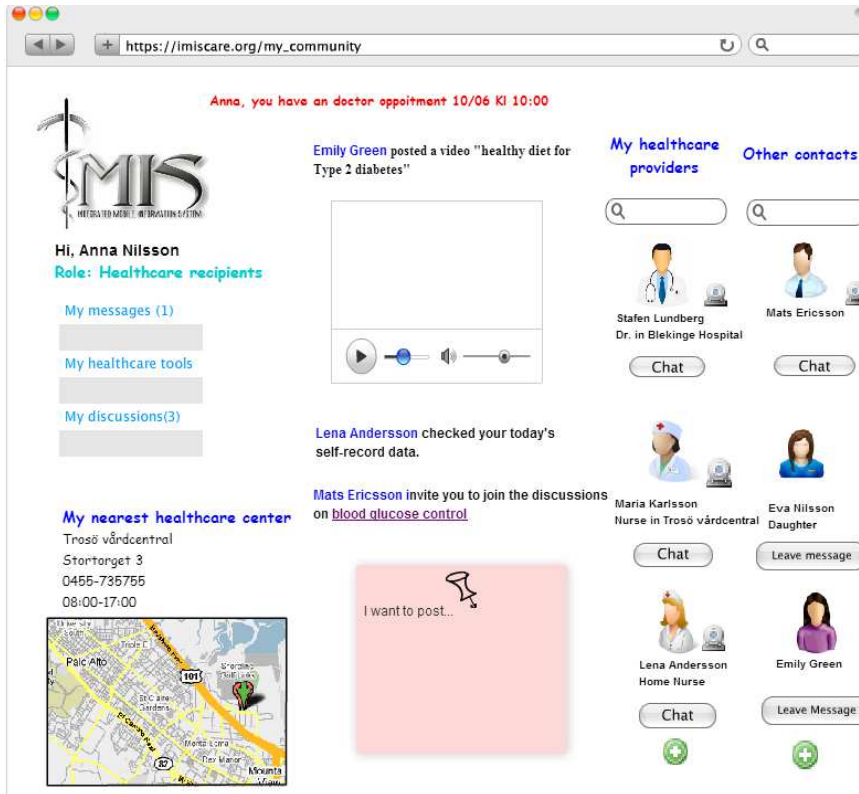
https://imiscare.org/my_community

Anna, you have an doctor oppoitment 10/06 Kl 10:00

IMIS
INTEGRATED MOBILE INFORMATION SYSTEM

Hi, Anna Nilsson
Role: Healthcare recipients

My messages (1)

My healthcare tools

My discussions(3)

My nearest healthcare center
Trosö vårdcentral
Stortorget 3
0455-735755
08:00-17:00

Palo Alto
101
82

Emily Green posted a video "healthy diet for Type 2 diabetes"

Lena Andersson checked your today's self-record data.

Mats Ericsson invite you to join the discussions on blood glucose control

I want to post...

My healthcare providers

Other contacts

Stafen Lundberg
Dr. in Blekinge Hospital
Chat

Mats Ericsson
Chat

Maria Karlsson
Nurse in Trosö vårdcentral
Chat

Eva Nilsson
Daughter
Leave message

Lena Andersson
Home Nurse
Chat

Emily Green
Leave Message